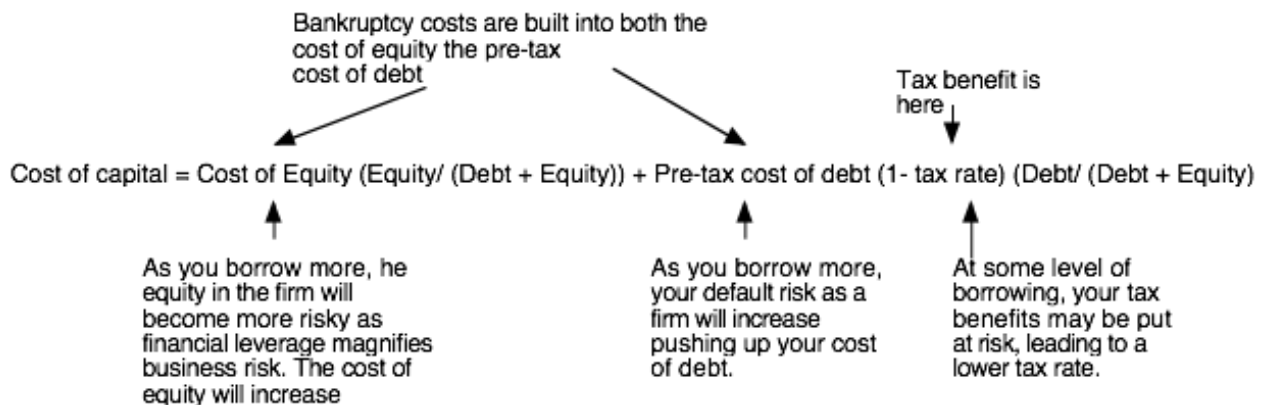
Bankruptcy costs are built into both the cost of equity the pre-tax cost of debt

Tax benefit is here

Cost of capital = Cost of Equity (Equity/ (Debt + Equity)) + Pre-tax cost of debt (1- tax rate) (Debt/ (Debt + Equity)

As you borrow more, he equity in the firm will become more risky as financial leverage magnifies business risk. The cost of equity will increase

As you borrow more, your default risk as a firm will increase pushing up your cost of debt.

At some level of borrowing, your tax benefits may be put at risk, leading to a lower tax rate.